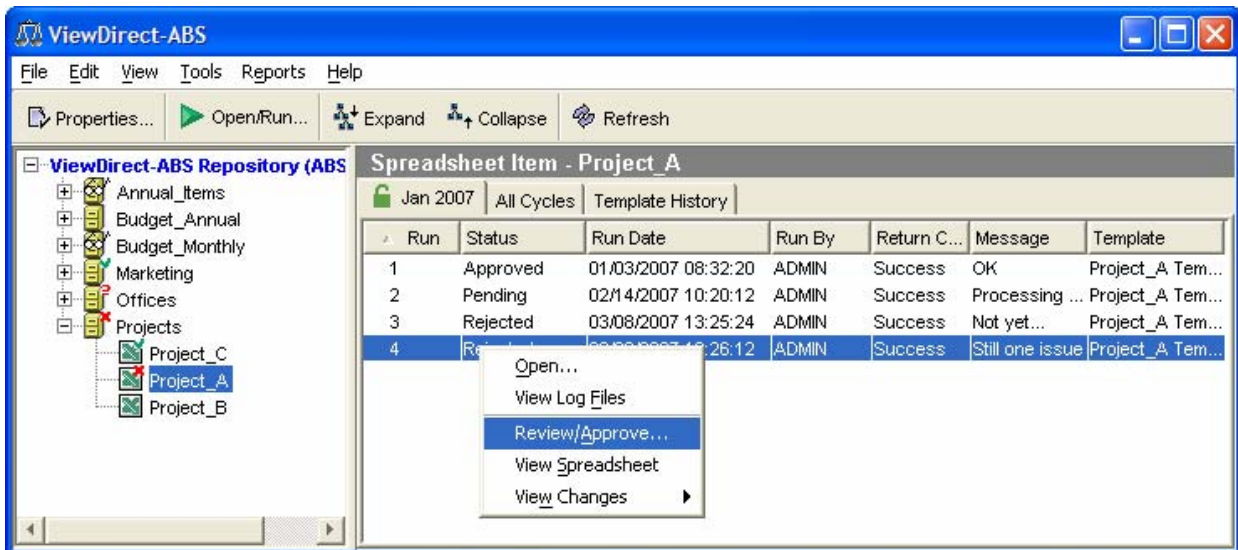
ViewDirect-ABS

File Edit View Tools Reports Help

Properties... Open/Run... Expand Collapse Refresh

ViewDirect-ABS Repository (ABS
Annual_Items
Budget_Annual
Budget_Monthly
Marketing
Offices
Projects
Project_C
Project_A
Project_B

Spreadsheet Item - Project_A

Jan 2007 | All Cycles | Template History

| Run | Status | Run Date | Run By | Return C... | Message | Template |
|---|---|---|---|---|---|---|
| 1 | Approved | 01/03/2007 08:32:20 | ADMIN | Success | OK | Project_A Tem... |
| 2 | Pending | 02/14/2007 10:20:12 | ADMIN | Success | Processing ... | Project_A Tem... |
| 3 | Rejected | 03/08/2007 13:25:24 | ADMIN | Success | Not yet... | Project_A Tem... |
| 4 | Re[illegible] | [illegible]:26:12 | ADMIN | Success | Still one issue | Project_A Tem... |

Open...
View Log Files
Review/Approve...
View Spreadsheet
View Changes